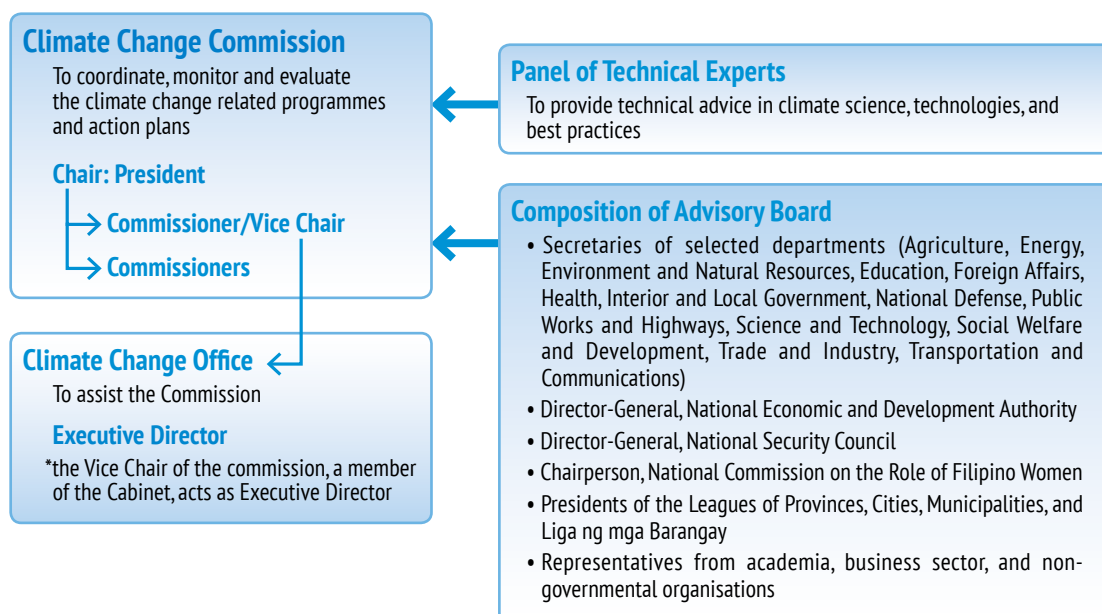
Climate Change Commission
To coordinate, monitor and evaluate the climate change related programmes and action plans

Chair: President

Commissioner/Vice Chair

Commissioners

Climate Change Office
To assist the Commission

Executive Director
*the Vice Chair of the commission, a member of the Cabinet, acts as Executive Director

Panel of Technical Experts
To provide technical advice in climate science, technologies, and best practices

Composition of Advisory Board
• Secretaries of selected departments (Agriculture, Energy, Environment and Natural Resources, Education, Foreign Affairs, Health, Interior and Local Government, National Defense, Public Works and Highways, Science and Technology, Social Welfare and Development, Trade and Industry, Transportation and Communications)
• Director-General, National Economic and Development Authority
• Director-General, National Security Council
• Chairperson, National Commission on the Role of Filipino Women
• Presidents of the Leagues of Provinces, Cities, Municipalities, and Liga ng mga Barangay
• Representatives from academia, business sector, and non-governmental organisations